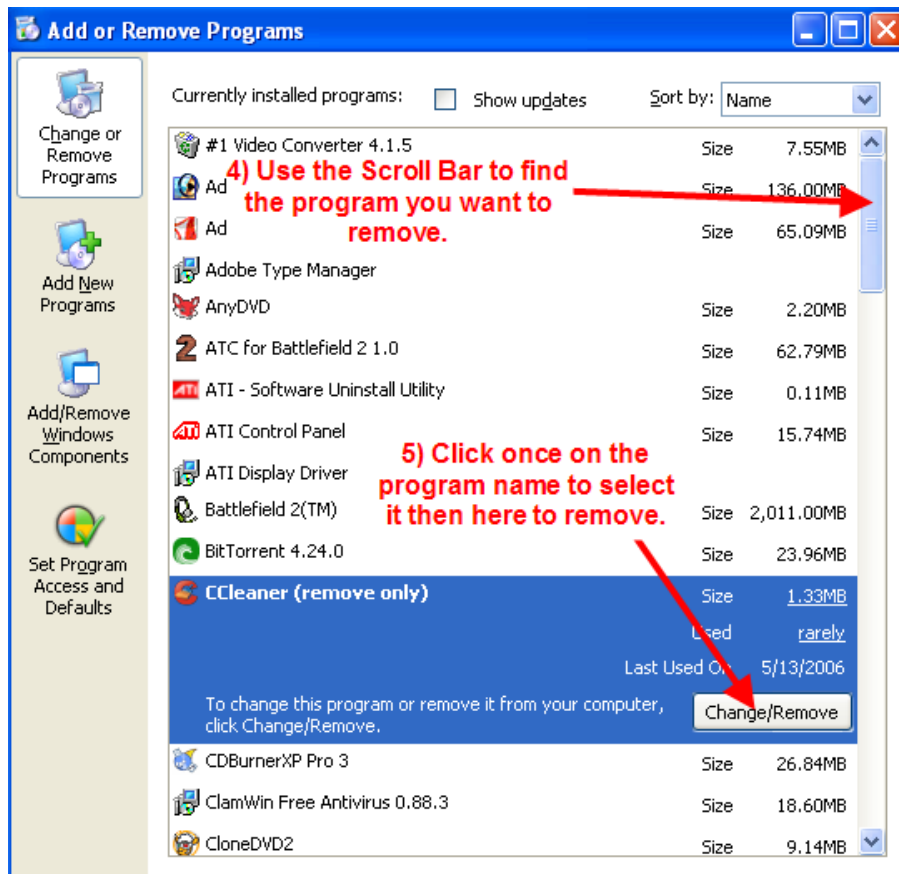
Add or Remove Programs

Change or Remove Programs

Add New Programs

Add/Remove Windows Components

Set Program Access and Defaults

Currently installed programs: Show updates Sort by: Name

#1 Video Converter 4.1.5 Size 7.55MB

4) Use the Scroll Bar to find the program you want to remove.

Ad Size 136.00MB

Ad Size 65.09MB

Adobe Type Manager

AnyDVD Size 2.20MB

ATC for Battlefield 2 1.0 Size 62.79MB

ATI - Software Uninstall Utility Size 0.11MB

ATI Control Panel Size 15.74MB

ATI Display Driver

5) Click once on the program name to select it then here to remove.

Battlefield 2(TM) Size 2,011.00MB

BitTorrent 4.24.0 Size 23.96MB

CCleaner (remove only) Size 1.33MB

Used rarely

Last Used On 5/13/2006

To change this program or remove it from your computer, click Change/Remove.

Change/Remove

CDBurnerXP Pro 3 Size 26.84MB

ClamWin Free Antivirus 0.88.3 Size 18.60MB

CloneDVD2 Size 9.14MB